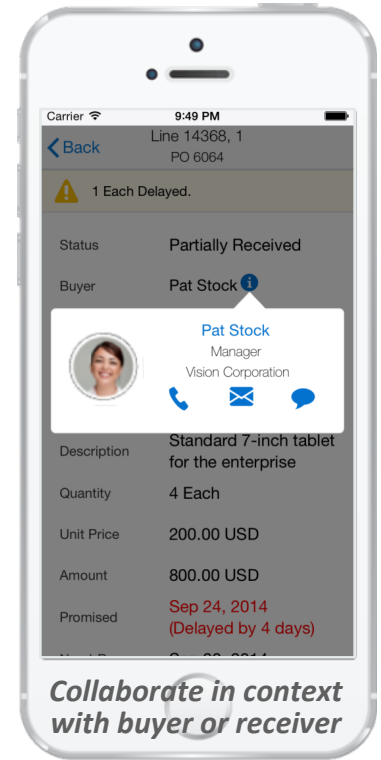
Carrier
9:49 PM

Back
Line 14368, 1
PO 6064

1 Each Delayed.

Status Partially Received

Buyer Pat Stock

Pat Stock
Manager
Vision Corporation

Description Standard 7-inch tablet for the enterprise

Quantity 4 Each

Unit Price 200.00 USD

Amount 800.00 USD

Promised Sep 24, 2014
(Delayed by 4 days)

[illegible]

Collaborate in context with buyer or receiver